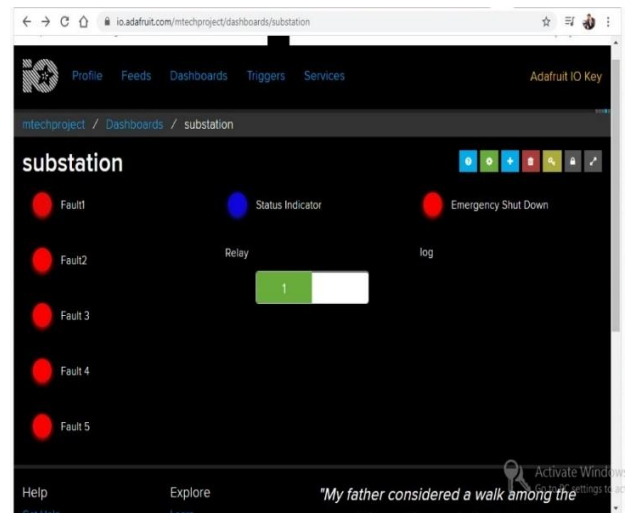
io.adafruit.com/mtechproject/dashboards/substation

Profile Feeds Dashboards Triggers Services

Adafruit IO Key

mtechproject / Dashboards / substation

substation

Fault1

Status Indicator

Emergency Shut Down

Fault2

Relay

log

1

Fault 3

Fault 4

Fault 5

Help

Explore

"My father considered a walk among the

Activate Windows
Go to PC settings to a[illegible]